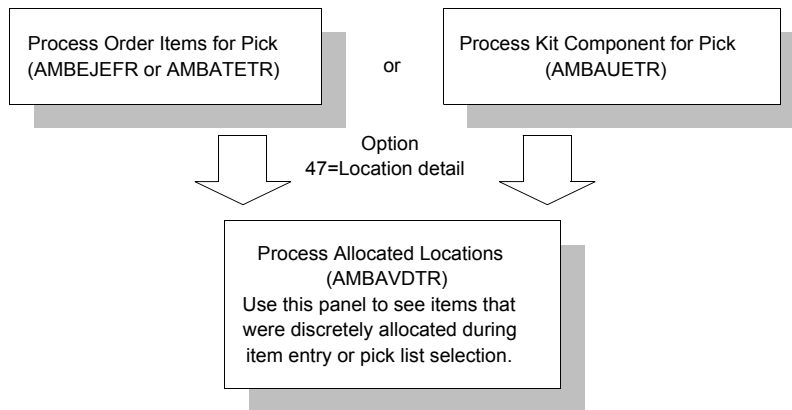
Process Order Items for Pick (AMBEJEFR or AMBATETR)

or

Process Kit Component for Pick (AMBAUETR)

Option
47=Location detail

Process Allocated Locations (AMBAVDTR)
Use this panel to see items that were discretely allocated during item entry or pick list selection.